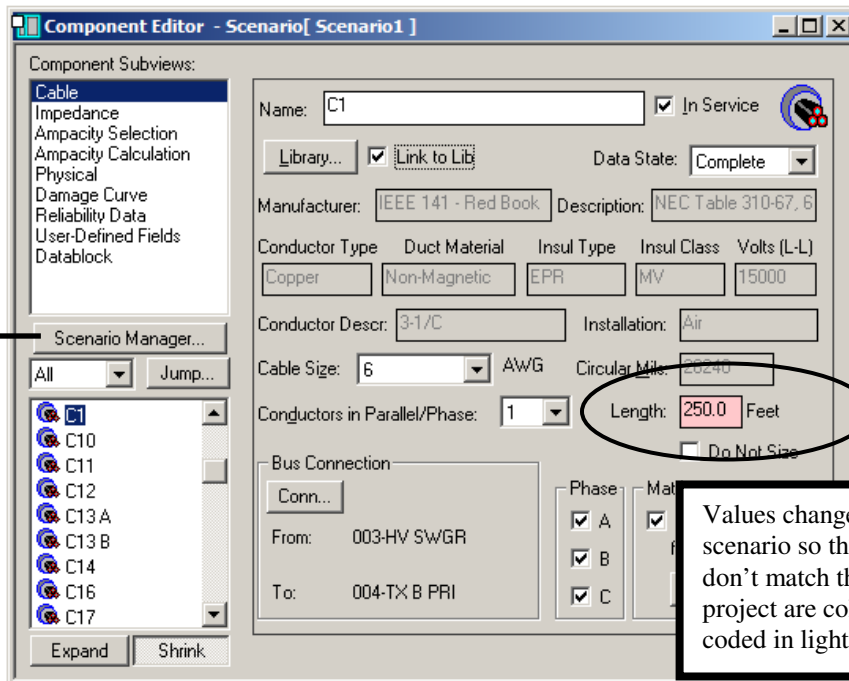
Component Editor - Scenario[ Scenario1 ]

Component Subviews:

Cable
Impedance
Ampacity Selection
Ampacity Calculation
Physical
Damage Curve
Reliability Data
User-Defined Fields
Datablock

Scenario Manager...

All

Jump...

C1
C10
C11
C12
C13 A
C13 B
C14
C16
C17

Expand

Shrink

Name: C1

In Service

Library...

Link to Lib

Data State: Complete

Manufacturer: IEEE 141 - Red Book

Description: NEC Table 310-67, 6

Conductor Type

Duct Material

Insul Type

Insul Class

Volts (L-L)

Copper

Non-Magnetic

EPR

MV

15000

Conductor Descr: 3-1/C

Installation: Air

Cable Size: 6

AWG

Circular Mils: 26240

Conductors in Parallel/Phase: 1

Length: 250.0 Feet

Do Not Size

Bus Connection

Conn...

From: 003-HV SWGR

To: 004-TX B PRI

Phase

A

B

C

Mat

Values change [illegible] scenario so th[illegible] don't match th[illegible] project are co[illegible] coded in light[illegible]